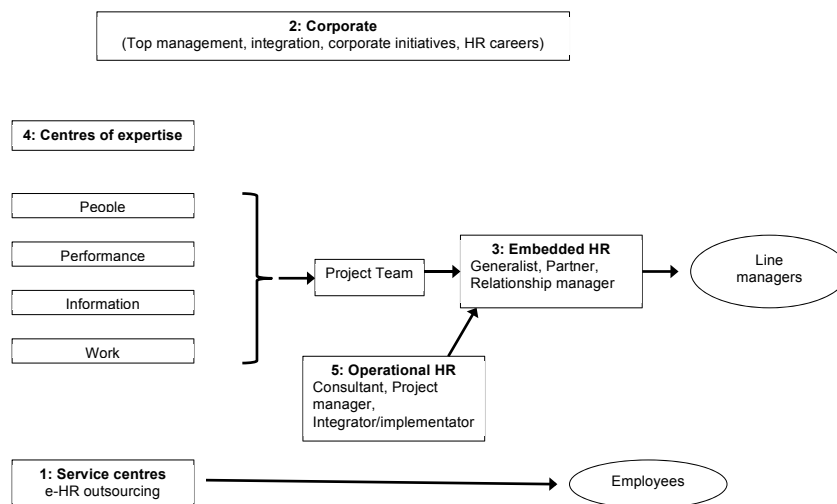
2: Corporate
(Top management, integration, corporate initiatives, HR careers)

4: Centres of expertise

People

Performance

Information

Work

Project Team

3: Embedded HR
Generalist, Partner, Relationship manager

Line managers

5: Operational HR
Consultant, Project manager, Integrator/implementator

1: Service centres
e-HR outsourcing

Employees